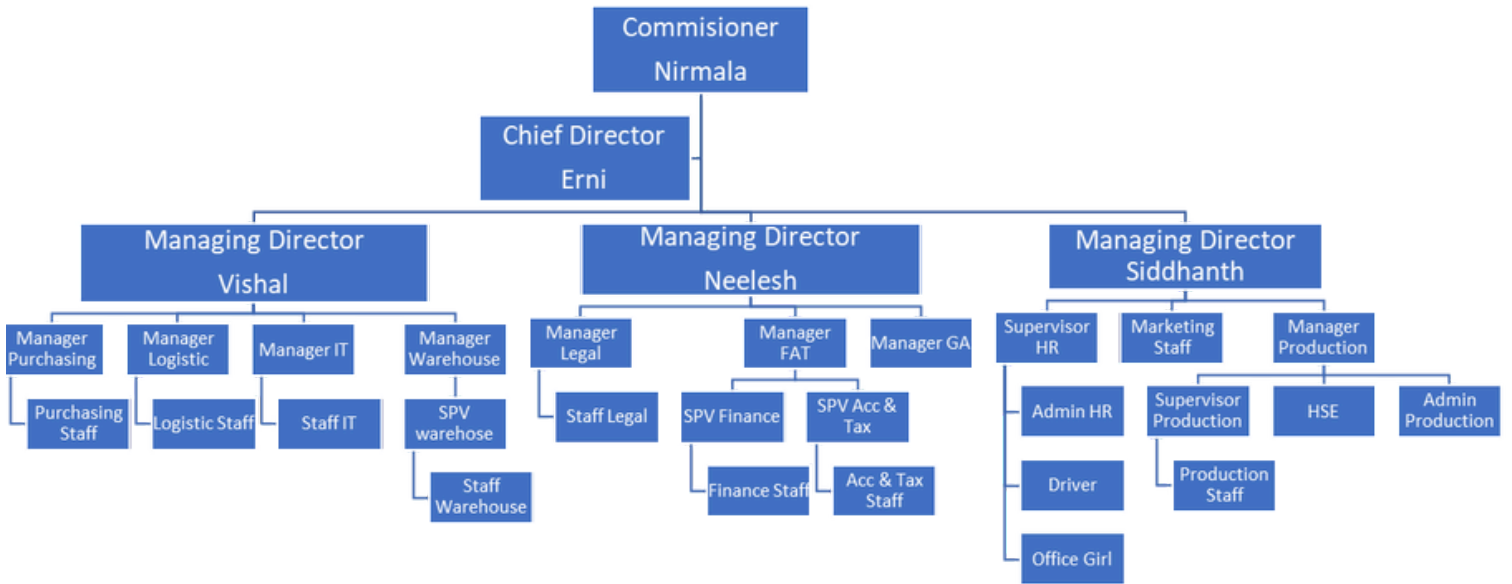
Commisioner
Nirmala

Chief Director
Erni

Managing Director
Vishal

Managing Director
Neelesh

Managing Director
Siddhanth

Manager Purchasing

Purchasing Staff

Manager Logistic

Logistic Staff

Manager IT

Staff IT

Manager Warehouse

SPV warehose

Staff Warehouse

Manager Legal

Staff Legal

Manager FAT

SPV Finance

Finance Staff

SPV Acc & Tax

Acc & Tax Staff

Manager GA

Supervisor HR

Admin HR

Driver

Office Girl

Marketing Staff

Manager Production

Supervisor Production

Production Staff

HSE

Admin Production